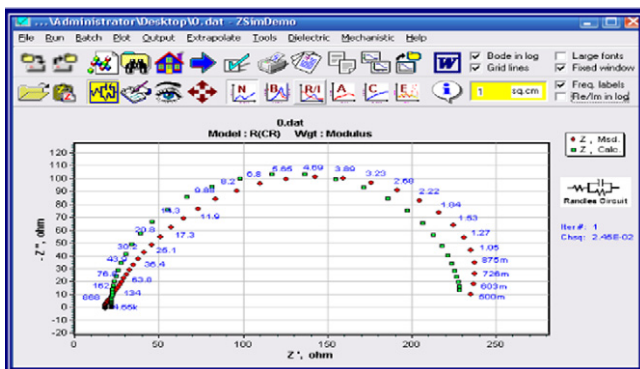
...\Administrator\Desktop\0.dat - ZSimDemo

File Run Batch Plot Output Extrapolate Tools Dielectric Mechanistic Help

Bode in log
Grid lines
Large fonts
Fixed window
Freq. labels
Re/Im in log
1 sq.cm

0.dat
Model : R(CR) Wgt : Modulus

Z , Msd.
Z , Calc.

Randles Circuit

Iter#: 1
Chsq: 2.46E-02

120
110
100
90
80
70
60
50
40
30
20
10
0
-10
-20

-Z'', ohm

0 50 100 150 200 250

Z', ohm

6.8 5.65 4.69 3.89 3.23 2.68 2.22 1.84 1.53 1.27 1.05 875m 726m 603m 500m
8.2 9.88 11.9 14.3 17.3 20.8 25.1 30.2 36.4 43.9 52.9 63.8 76.9 110 134 162 888 4.66k